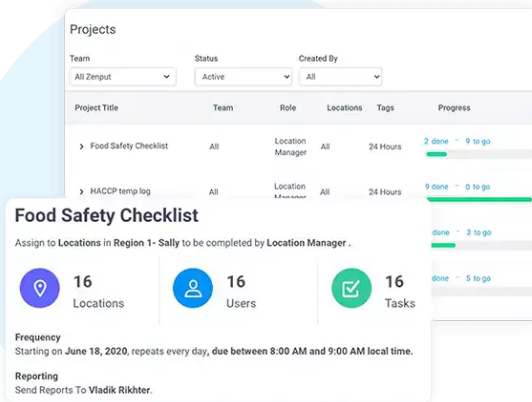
Projects

Team
All Zenput

Status
Active

Created By
All

| Project Title | Team | Role | Locations | Tags | Progress |
|---|---|---|---|---|---|
| Food Safety Checklist | All | Location Manager | All | 24 Hours | 2 done 9 to go |
| HACCP temp log | All | Location Manager | All | 24 Hours | 9 done 0 to go |
| | | | | | done 13 to go |
| | | | | | done |
| | | | | | done 5 to go |

Food Safety Checklist

Assign to Locations in Region 1- Sally to be completed by Location Manager .

16
Locations

16
Users

16
Tasks

Frequency
Starting on June 18, 2020, repeats every day, due between 8:00 AM and 9:00 AM local time.

Reporting
Send Reports To Vladik Rikhter.